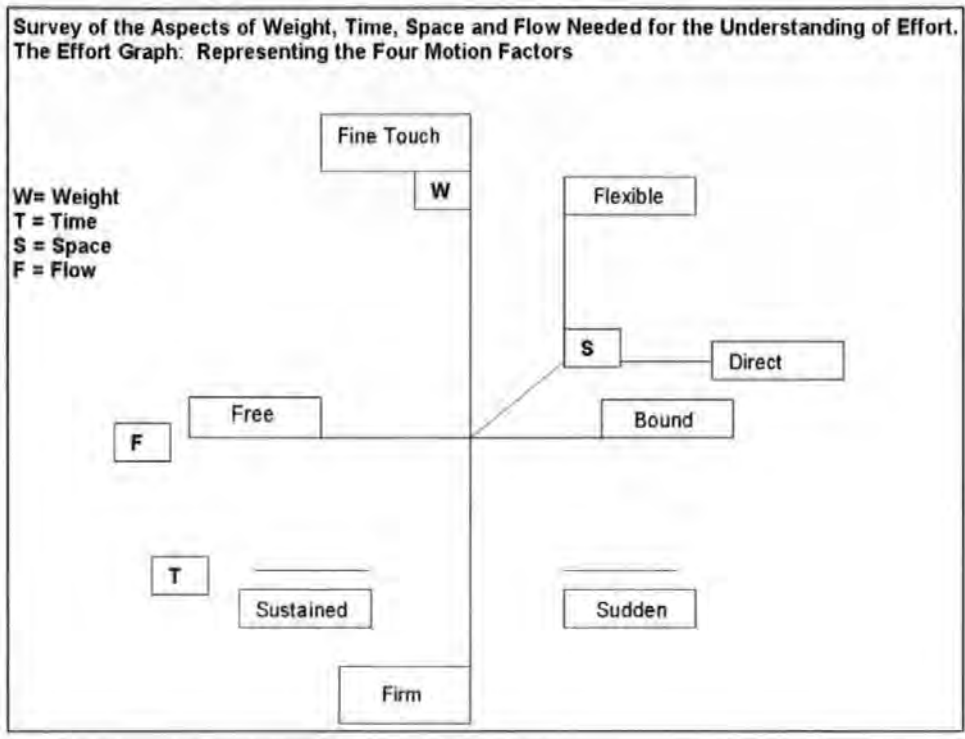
Survey of the Aspects of Weight, Time, Space and Flow Needed for the Understanding of Effort.
The Effort Graph: Representing the Four Motion Factors

Fine Touch

W

W= Weight
T = Time
S = Space
F = Flow

Flexible

S

Direct

Free

Bound

F

T

Sustained

Sudden

Firm